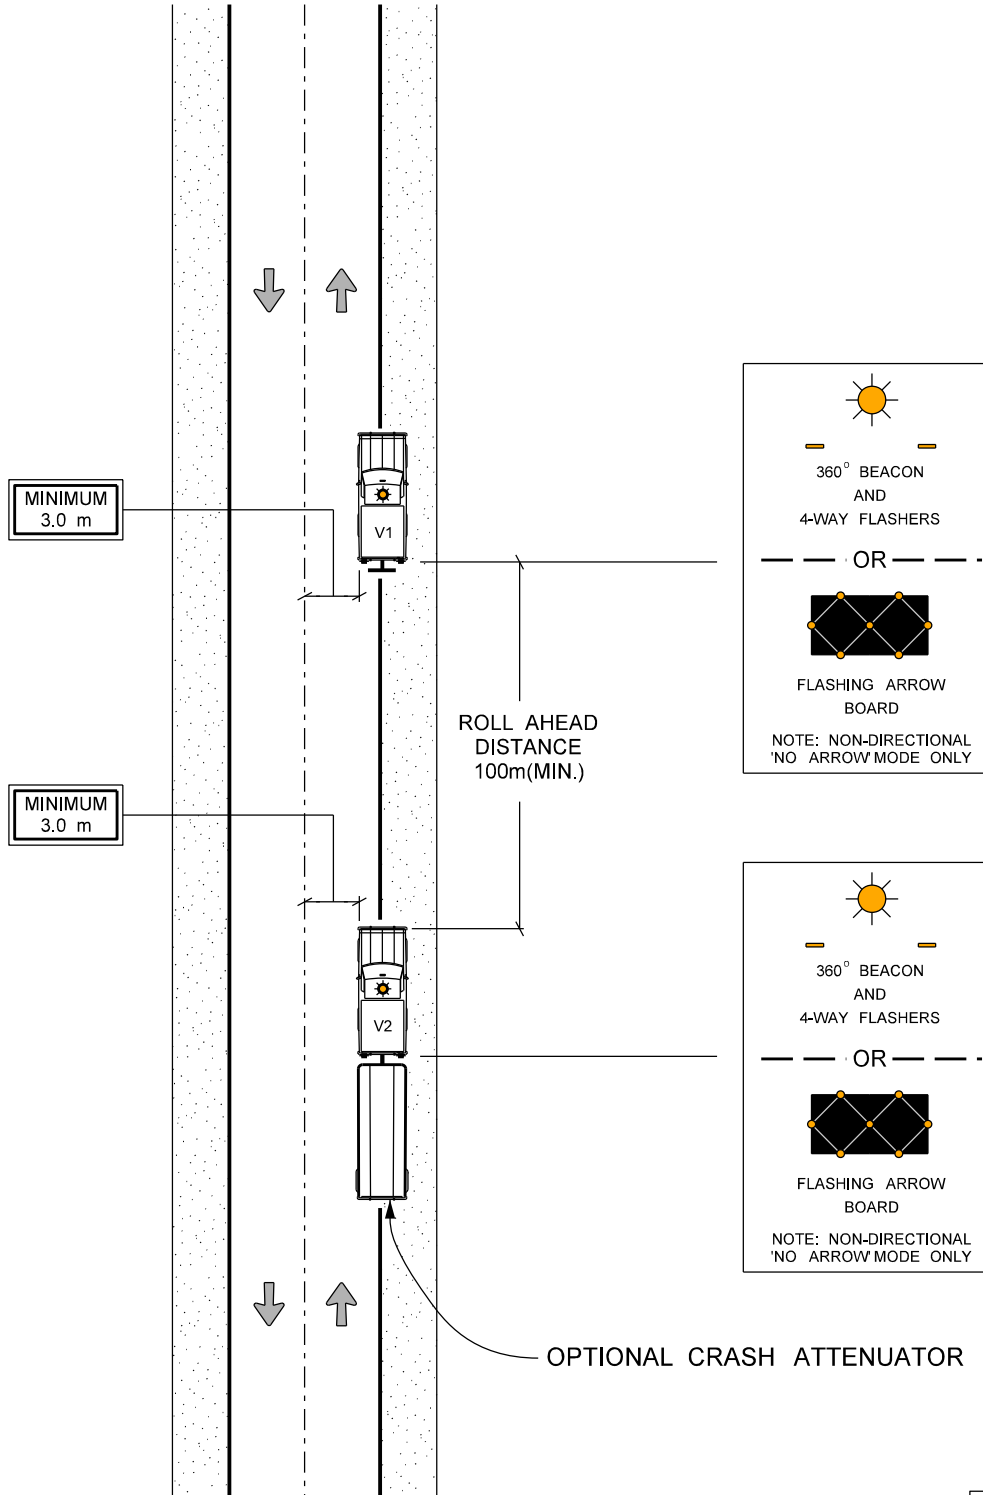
MINIMUM
3.0 m

V1

$360^{\circ}$ BEACON
AND
4-WAY FLASHERS

OR

FLASHING ARROW
BOARD

NOTE: NON-DIRECTIONAL
'NO ARROW' MODE ONLY

ROLL AHEAD
DISTANCE
100m(MIN.)

MINIMUM
3.0 m

V2

$360^{\circ}$ BEACON
AND
4-WAY FLASHERS

OR

FLASHING ARROW
BOARD

NOTE: NON-DIRECTIONAL
'NO ARROW' MODE ONLY

OPTIONAL CRASH ATTENUATOR